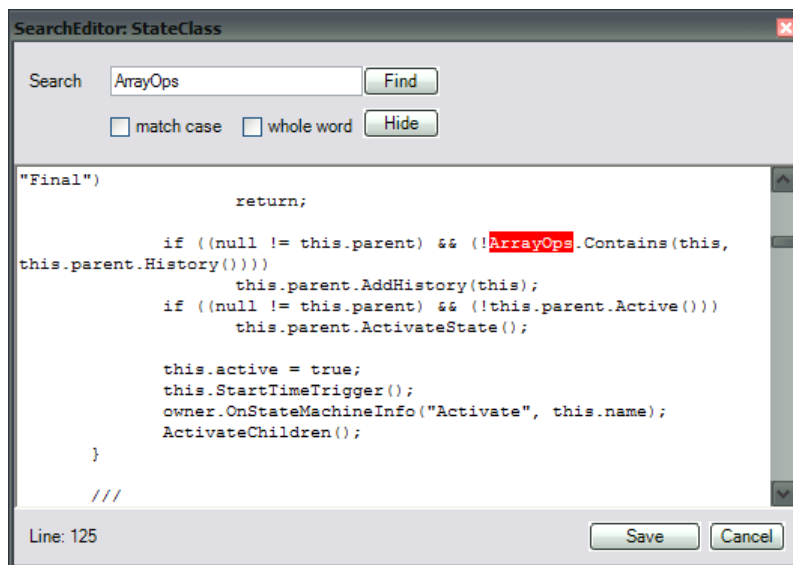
SearchEditor: StateClass

Search ArrayOps Find

match case whole word Hide

"Final")
return;

if ((null != this.parent) && (!ArrayOps.Contains(this, this.parent.History())))
this.parent.AddHistory(this);
if ((null != this.parent) && (!this.parent.Active()))
this.parent.ActivateState();

this.active = true;
this.StartTimeTrigger();
owner.OnStateMachineInfo("Activate", this.name);
ActivateChildren();
}

///

Line: 125 Save Cancel